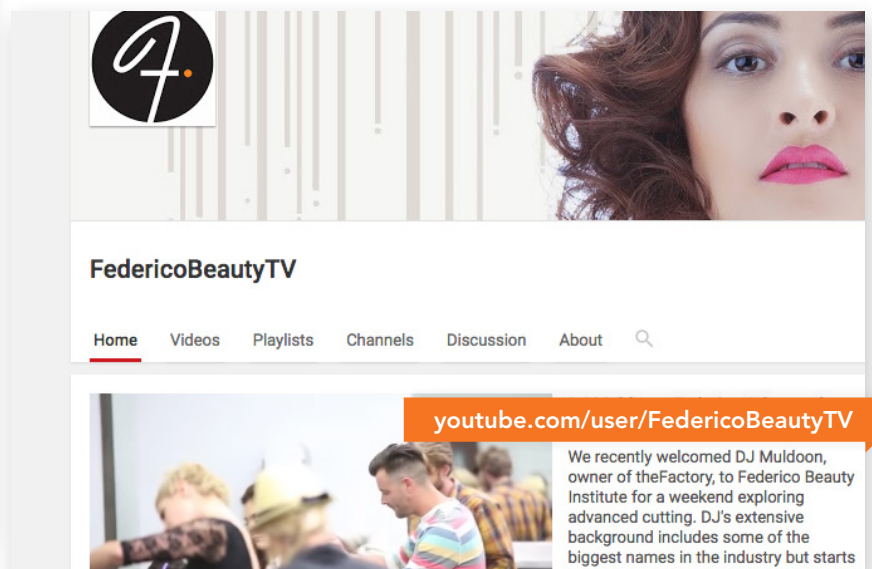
f.

FedericoBeautyTV

Home Videos Playlists Channels Discussion About

youtube.com/user/FedericoBeautyTV

We recently welcomed DJ Muldoon, owner of theFactory, to Federico Beauty Institute for a weekend exploring advanced cutting. DJ's extensive background includes some of the biggest names in the industry but starts